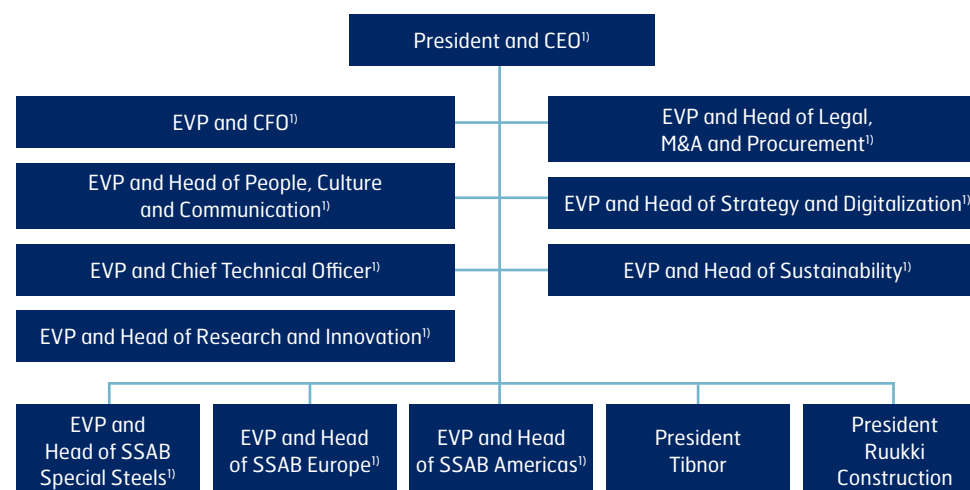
President and CEO$^{1)}$

EVP and CFO$^{1)}$

EVP and Head of Legal, M&A and Procurement$^{1)}$

EVP and Head of People, Culture and Communication$^{1)}$

EVP and Head of Strategy and Digitalization$^{1)}$

EVP and Chief Technical Officer$^{1)}$

EVP and Head of Sustainability$^{1)}$

EVP and Head of Research and Innovation$^{1)}$

EVP and Head of SSAB Special Steels$^{1)}$

EVP and Head of SSAB Europe$^{1)}$

EVP and Head of SSAB Americas$^{1)}$

President Tibnor

President Ruukki Construction